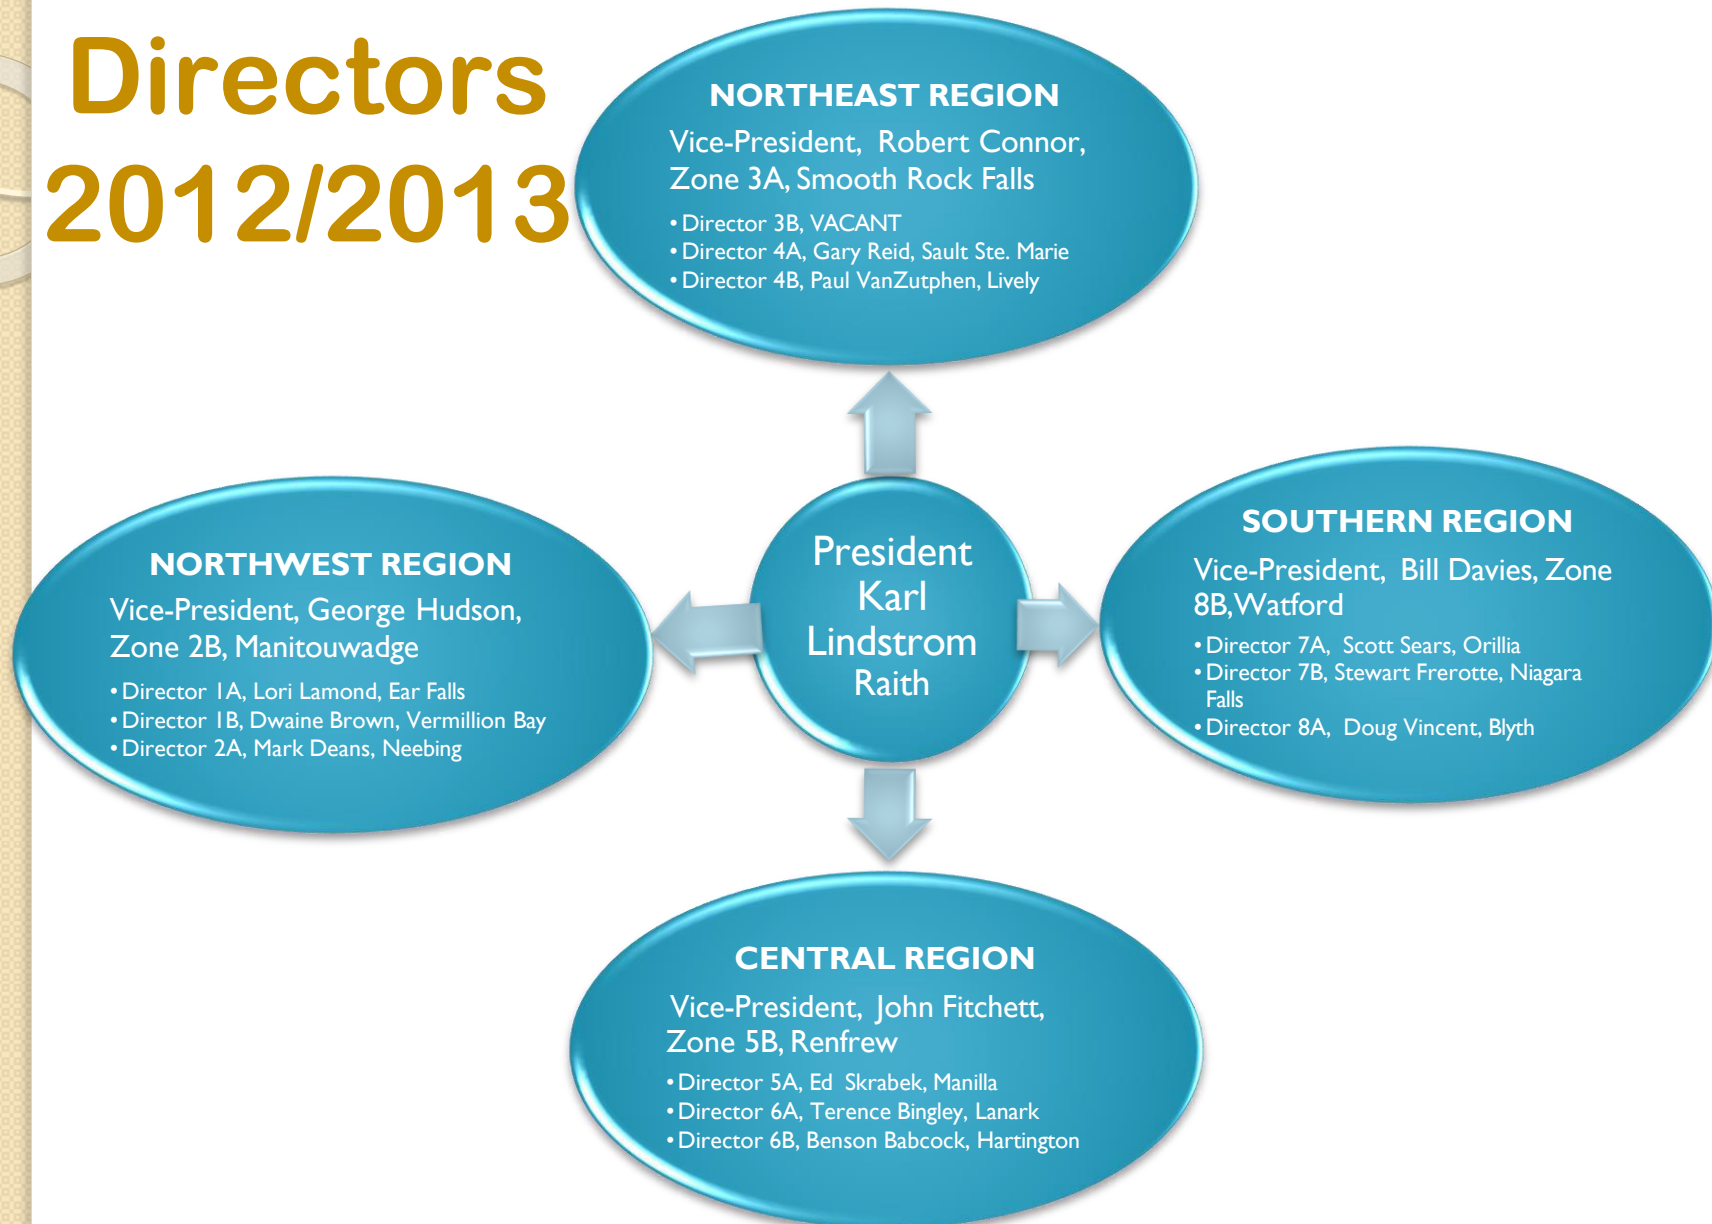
Directors 2012/2013

NORTHEAST REGION
Vice-President, Robert Connor, Zone 3A, Smooth Rock Falls
• Director 3B, VACANT
• Director 4A, Gary Reid, Sault Ste. Marie
• Director 4B, Paul VanZutphen, Lively

NORTHWEST REGION
Vice-President, George Hudson, Zone 2B, Manitouwadge
• Director 1A, Lori Lamond, Ear Falls
• Director 1B, Dwaine Brown, Vermillion Bay
• Director 2A, Mark Deans, Neebing

President Karl Lindstrom Raith

SOUTHERN REGION
Vice-President, Bill Davies, Zone 8B, Watford
• Director 7A, Scott Sears, Orillia
• Director 7B, Stewart Frerotte, Niagara Falls
• Director 8A, Doug Vincent, Blyth

CENTRAL REGION
Vice-President, John Fitchett, Zone 5B, Renfrew
• Director 5A, Ed Skrabek, Manilla
• Director 6A, Terence Bingley, Lanark
• Director 6B, Benson Babcock, Hartington